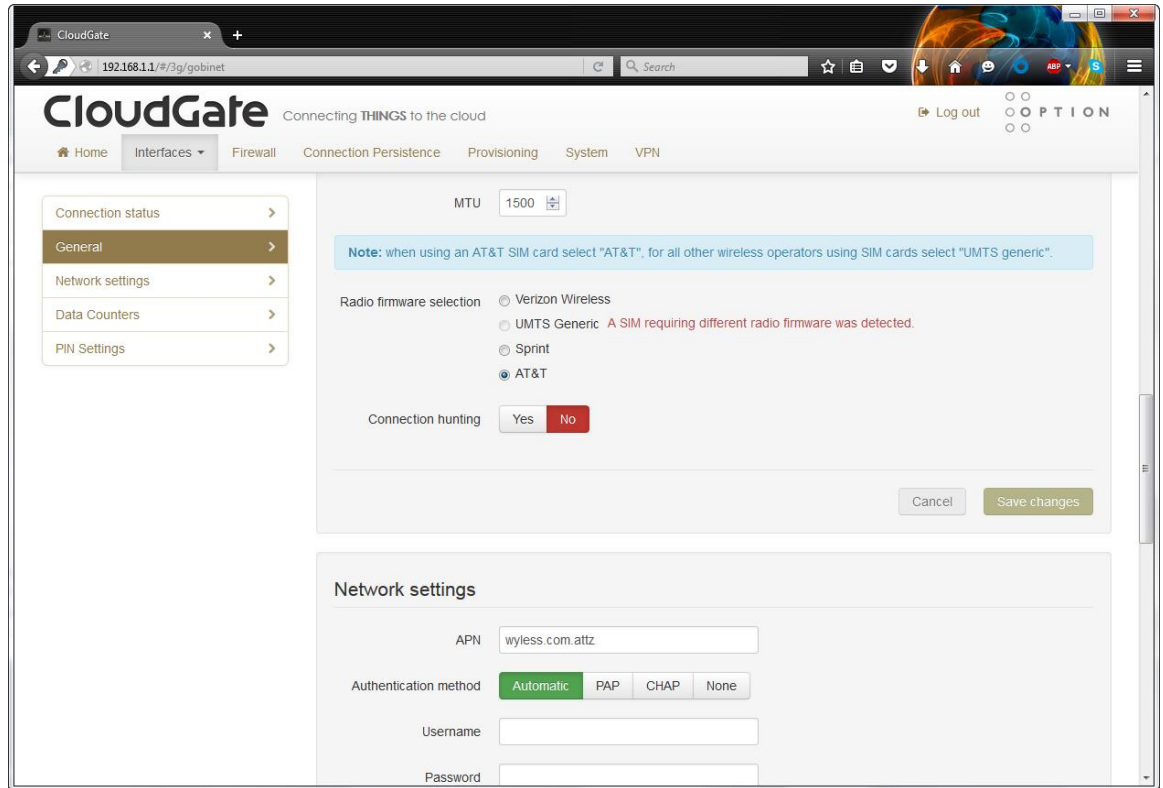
CloudGate

192.168.1.1/#/3g/gobinet

Search

ABP

CloudGate Connecting THINGS to the cloud

Log out

OPTION

Home Interfaces Firewall Connection Persistence Provisioning System VPN

Connection status

General

Network settings

Data Counters

PIN Settings

MTU 1500

Note: when using an AT&T SIM card select "AT&T", for all other wireless operators using SIM cards select "UMTS generic".

Radio firmware selection
Verizon Wireless
UMTS Generic A SIM requiring different radio firmware was detected.
Sprint
AT&T

Connection hunting Yes No

Cancel Save changes

Network settings

APN wyless.com.attz

Authentication method Automatic PAP CHAP None

Username

Password